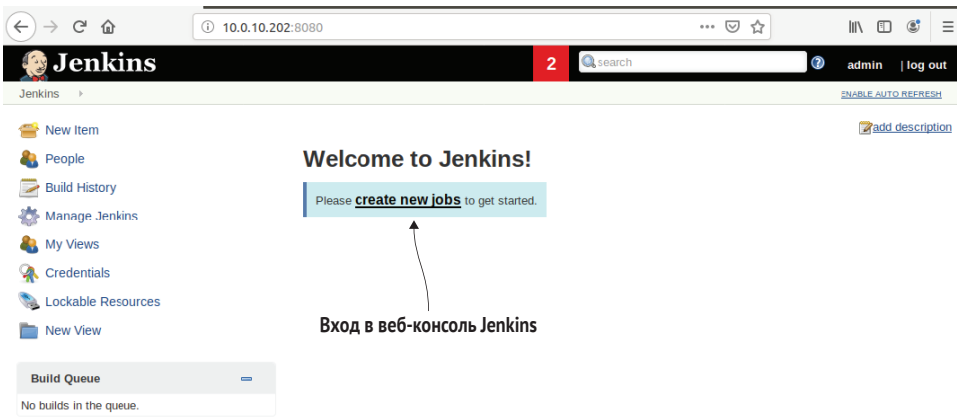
10.0.10.202:8080

Jenkins

2

search

admin | log out

Jenkins

ENABLE AUTO REFRESH

New Item

People

Build History

Manage Jenkins

My Views

Credentials

Lockable Resources

New View

add description

Welcome to Jenkins!

Please **create new jobs** to get started.

Вход в веб-консоль Jenkins

Build Queue

No builds in the queue.